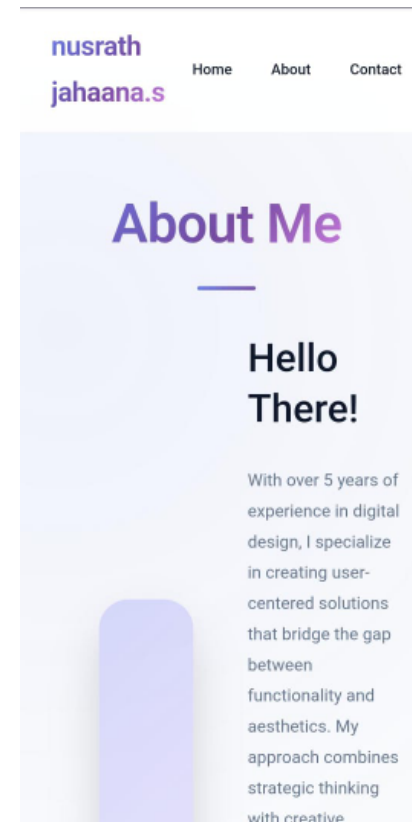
nusrath jahaana.s

Home About Contact

About Me

Hello There!

With over 5 years of experience in digital design, I specialize in creating user-centered solutions that bridge the gap between functionality and aesthetics. My approach combines strategic thinking with creative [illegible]